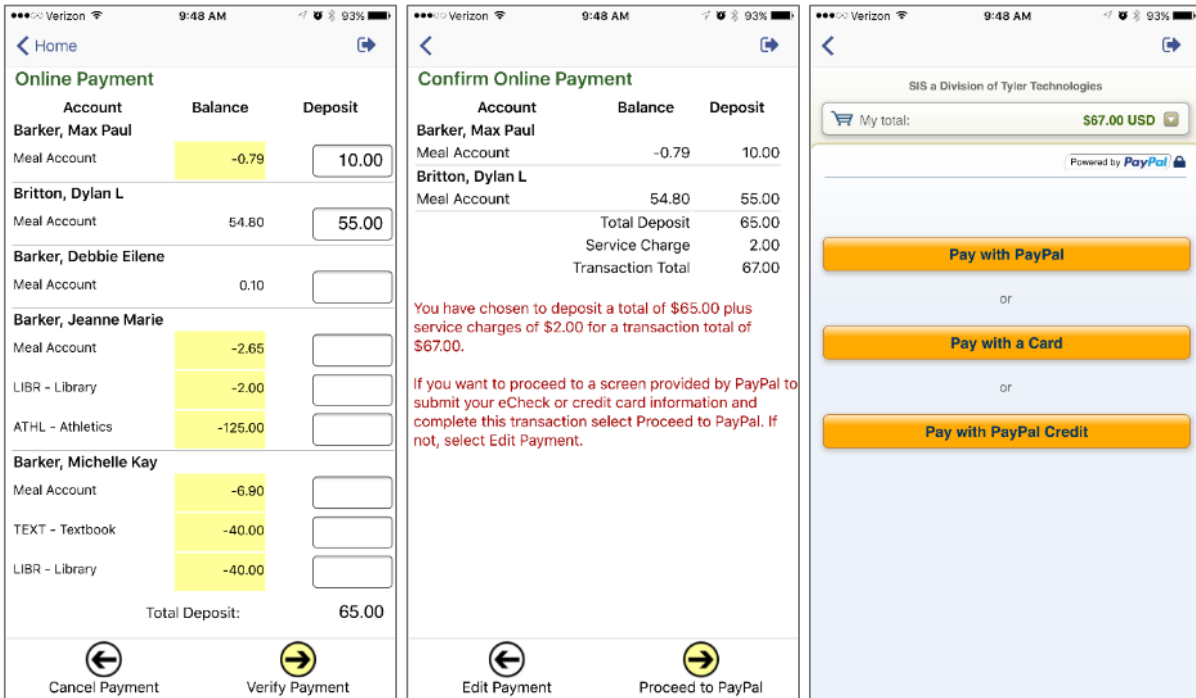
●●●○○ Verizon 9:48 AM 93%

Home

Online Payment

| Account | Balance | Deposit |
|---|---|---|
| **Barker, Max Paul** | | |
| Meal Account | -0.79 | 10.00 |
| **Britton, Dylan L** | | |
| Meal Account | 54.80 | 55.00 |
| **Barker, Debbie Eilene** | | |
| Meal Account | 0.10 | |
| **Barker, Jeanne Marie** | | |
| Meal Account | -2.65 | |
| LIBR - Library | -2.00 | |
| ATHL - Athletics | -125.00 | |
| **Barker, Michelle Kay** | | |
| Meal Account | -6.90 | |
| TEXT - Textbook | -40.00 | |
| LIBR - Library | -40.00 | |

Total Deposit: 65.00

Cancel Payment Verify Payment

●●●○○ Verizon 9:48 AM 93%

Confirm Online Payment

| Account | Balance | Deposit |
|---|---|---|
| **Barker, Max Paul** | | |
| Meal Account | -0.79 | 10.00 |
| **Britton, Dylan L** | | |
| Meal Account | 54.80 | 55.00 |
| | Total Deposit | 65.00 |
| | Service Charge | 2.00 |
| | Transaction Total | 67.00 |

You have chosen to deposit a total of $65.00 plus service charges of $2.00 for a transaction total of $67.00.

If you want to proceed to a screen provided by PayPal to submit your eCheck or credit card information and complete this transaction select Proceed to PayPal. If not, select Edit Payment.

Edit Payment Proceed to PayPal

●●●○○ Verizon 9:48 AM 93%

SIS a Division of Tyler Technologies

My total: $67.00 USD

Powered by PayPal

Pay with PayPal

or

Pay with a Card

or

Pay with PayPal Credit